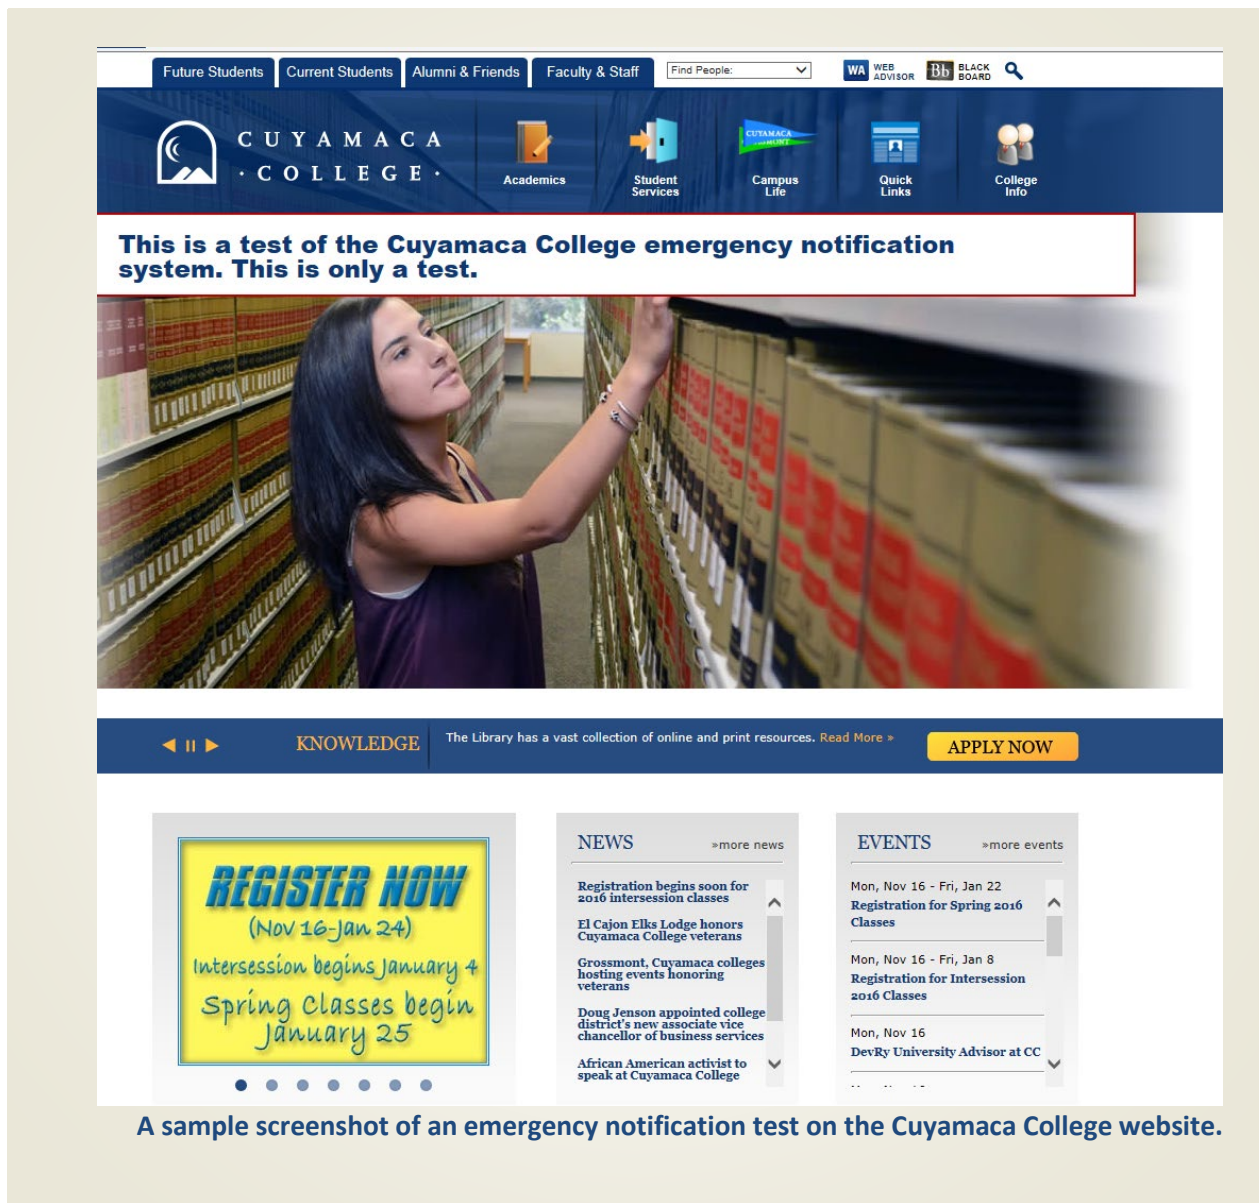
Future Students | Current Students | Alumni & Friends | Faculty & Staff | Find People: | WA WEB ADVISOR | Bb BLACK BOARD

CUYAMACA · COLLEGE ·

Academics

Student Services

CUYAMACA Campus Life

Quick Links

College Info

This is a test of the Cuyamaca College emergency notification system. This is only a test.

KNOWLEDGE

The Library has a vast collection of online and print resources. Read More »

APPLY NOW

REGISTER NOW
(Nov 16-Jan 24)
Intersession begins January 4
Spring Classes begin January 25

NEWS »more news

Registration begins soon for 2016 intersession classes

El Cajon Elks Lodge honors Cuyamaca College veterans

Grossmont, Cuyamaca colleges hosting events honoring veterans

Doug Jenson appointed college district's new associate vice chancellor of business services

African American activist to speak at Cuyamaca College

EVENTS »more events

Mon, Nov 16 - Fri, Jan 22
Registration for Spring 2016 Classes

Mon, Nov 16 - Fri, Jan 8
Registration for Intersession 2016 Classes

Mon, Nov 16
DevRy University Advisor at CC

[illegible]

A sample screenshot of an emergency notification test on the Cuyamaca College website.